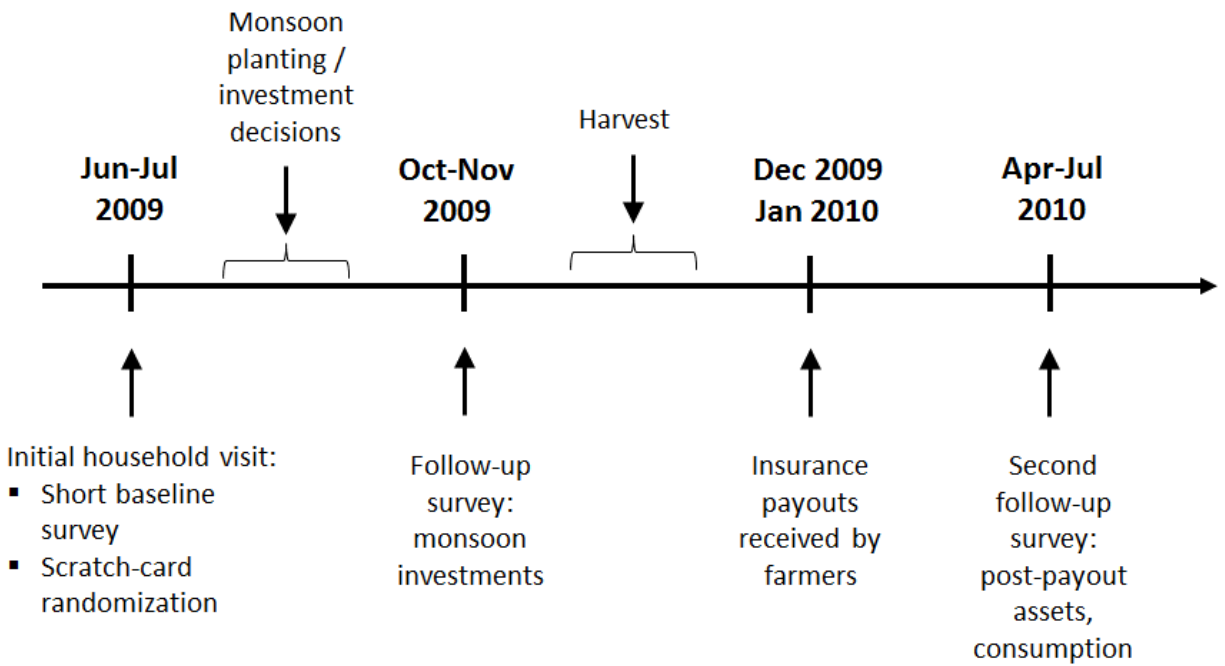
Monsoon planting / investment decisions

Harvest

Jun-Jul 2009

Oct-Nov 2009

Dec 2009 Jan 2010

Apr-Jul 2010

Initial household visit:
- Short baseline survey
- Scratch-card randomization

Follow-up survey: monsoon investments

Insurance payouts received by farmers

Second follow-up survey: post-payout assets, consumption